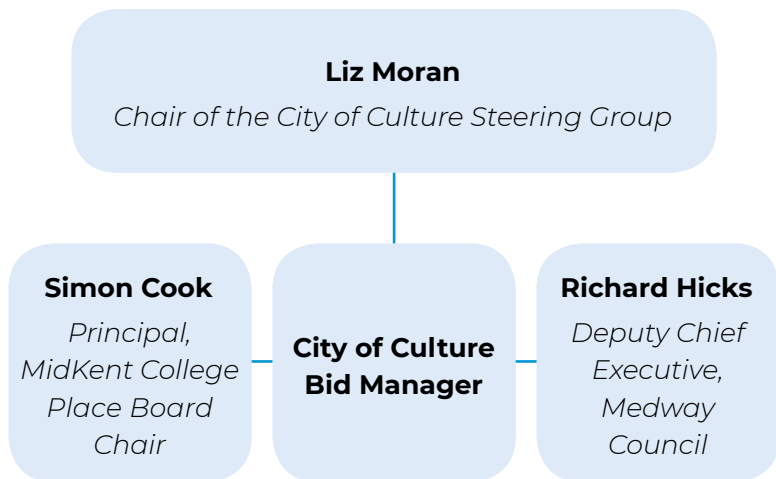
**Liz Moran**
*Chair of the City of Culture Steering Group*

**Simon Cook**
*Principal, MidKent College Place Board Chair*

**City of Culture Bid Manager**

**Richard Hicks**
*Deputy Chief Executive, Medway Council*